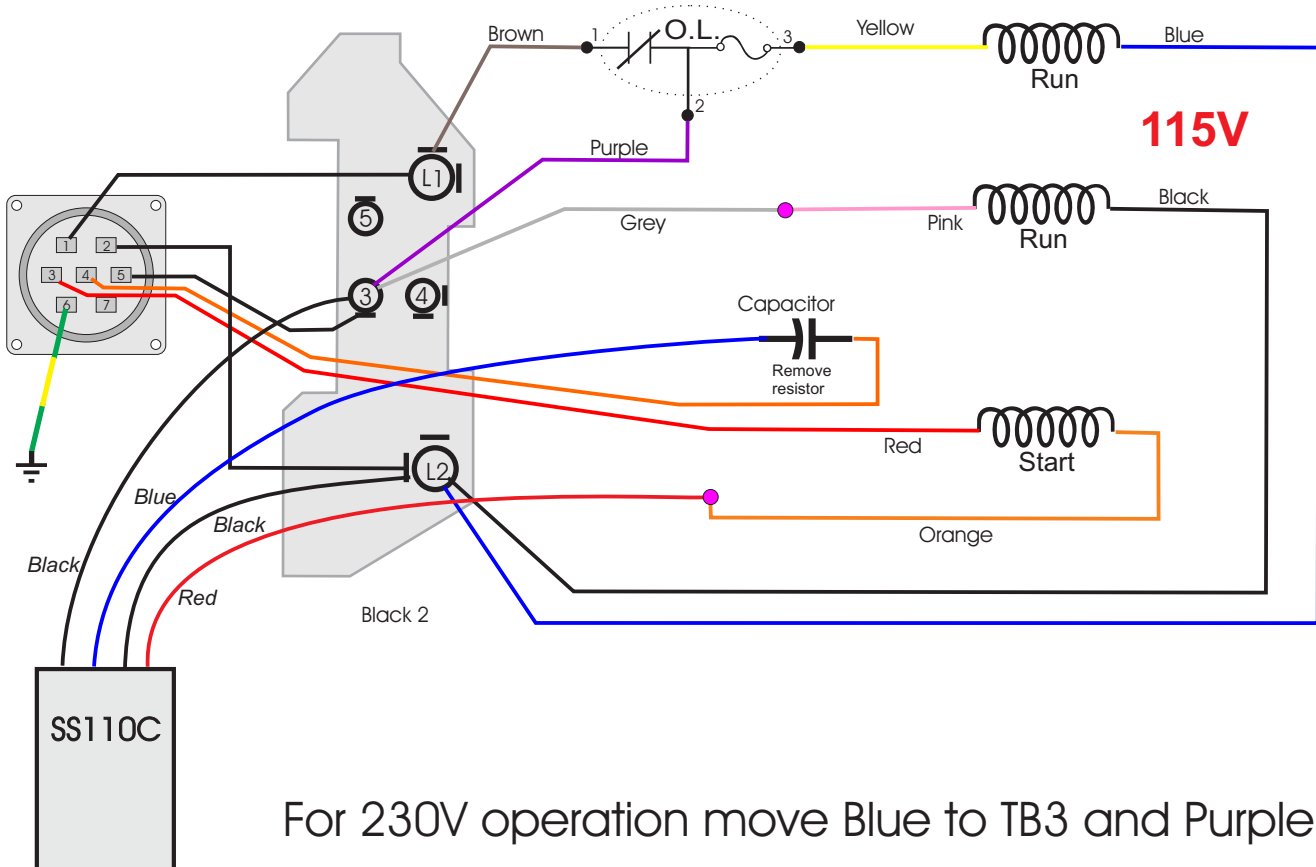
Brown
1
O.L.
3
Yellow
Run
Blue
2
115V
Purple
L1
5
Grey
Pink
Run
Black
1
2
3
4
5
6
7
3
4
Capacitor
Remove resistor
Red
Start
L2
Blue
Black
Orange
Black
Red
Black 2
SS110C
For 230V operation move Blue to TB3 and Purple